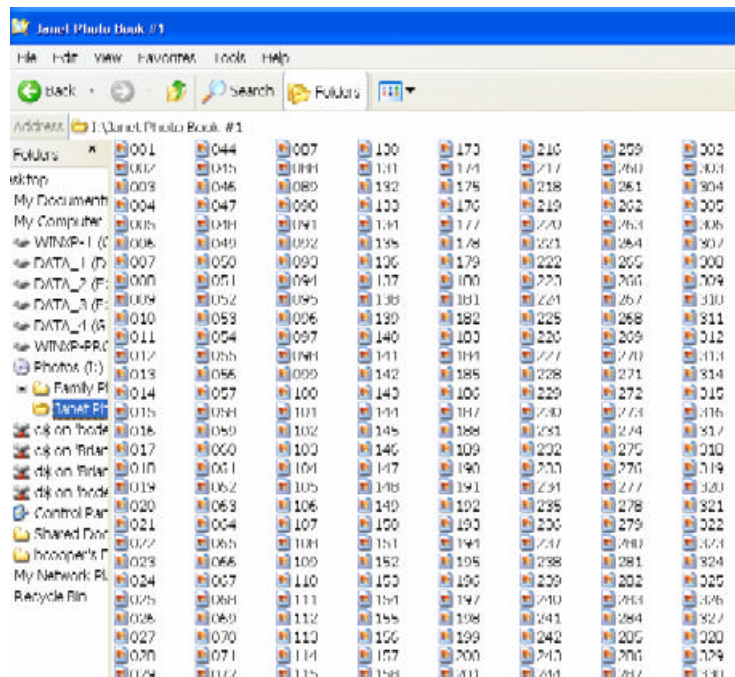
Janet Photo Book #1

File Edit View Favorites Tools Help

Back Search Folders

Address I:\Janet Photo Book #1

Folders ×

esktop
My Documents
My Computer
WINXP-1 (C
DATA_1 (D
DATA_2 (E:
DATA_3 (F:
DATA_4 (G
WINXP-PRO
Photos (I:)
Family Pl
Janet Ph
c$ on 'bode
c$ on 'Brian
d$ on 'Brian
d$ on 'bode
Control Pan
Shared Doc
bcooper's D
My Network Pl
Recycle Bin

001 002 003 004 005 006 007 008 009 010 011 012 013 014 015 016 017 018 019 020 021 022 023 024 025 026 027 028 029

044 045 046 047 048 049 050 051 052 053 054 055 056 057 058 059 060 061 062 063 064 065 066 067 068 069 070 071 072

087 088 089 090 091 092 093 094 095 096 097 098 099 100 101 102 103 104 105 106 107 108 109 110 111 112 113 114 115

130 131 132 133 134 135 136 137 138 139 140 141 142 143 144 145 146 147 148 149 150 151 152 153 154 155 156 157 158

173 174 175 176 177 178 179 180 181 182 183 184 185 186 187 188 189 190 191 192 193 194 195 196 197 198 199 200 201

216 217 218 219 220 221 222 223 224 225 226 227 228 229 230 231 232 233 234 235 236 237 238 239 240 241 242 243 244

259 260 261 262 263 264 265 266 267 268 269 270 271 272 273 274 275 276 277 278 279 280 281 282 283 284 285 286 287

302 303 304 305 306 307 308 309 310 311 312 313 314 315 316 317 318 319 320 321 322 323 324 325 326 327 328 329 330